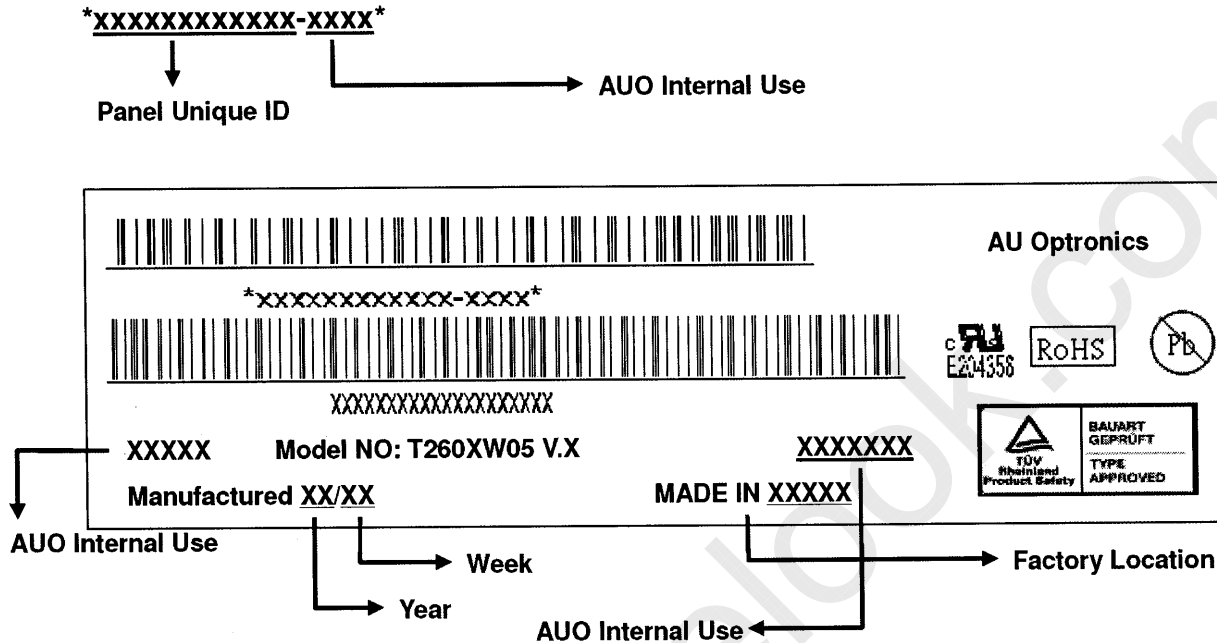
*XXXXXXXXXXXX-XXXX*

Panel Unique ID

AUO Internal Use

AU Optronics

*XXXXXXXXXXX-XXXX*

XXXXXXXXXXXXXXXXXXX

c UL us E204356 RoHS Pb

XXXXX Model NO: T260XW05 V.X XXXXXXX

Manufactured XX/XX MADE IN XXXXX

TÜV Rheinland Product Safety BAUART GEPRÜFT TYPE APPROVED

AUO Internal Use

Week

Factory Location

Year

AUO Internal Use